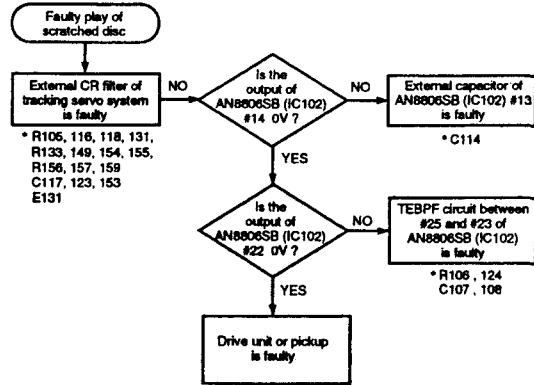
Faulty play of scratched disc

Is the output of AN8806SB (IC102) #14 0V ?

NO

External CR filter of tracking servo system is faulty

* R105, 116, 118, 131, R133, 149, 154, 155, R156, 157, 159 C117, 123, 153 E131

NO

External capacitor of AN8806SB (IC102) #13 is faulty

* C114

YES

Is the output of AN8806SB (IC102) #22 0V ?

NO

TEBPF circuit between #25 and #23 of AN8806SB (IC102) is faulty

* R108 , 124 C107 , 108

YES

Drive unit or pickup is faulty